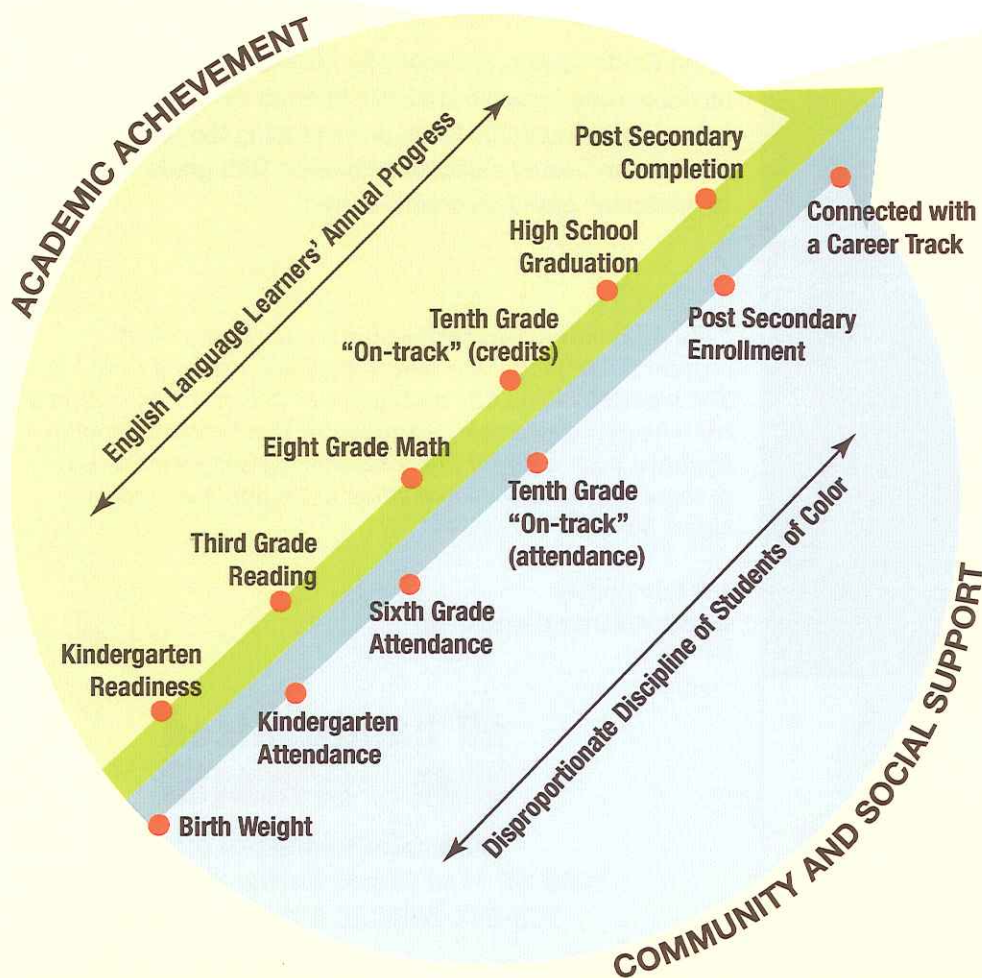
ACADEMIC ACHIEVEMENT

English Language Learners' Annual Progress

Post Secondary Completion

Connected with a Career Track

High School Graduation

Post Secondary Enrollment

Tenth Grade "On-track" (credits)

Eight Grade Math

Tenth Grade "On-track" (attendance)

Third Grade Reading

Sixth Grade Attendance

Kindergarten Readiness

Kindergarten Attendance

Birth Weight

Disproportionate Discipline of Students of Color

COMMUNITY AND SOCIAL SUPPORT